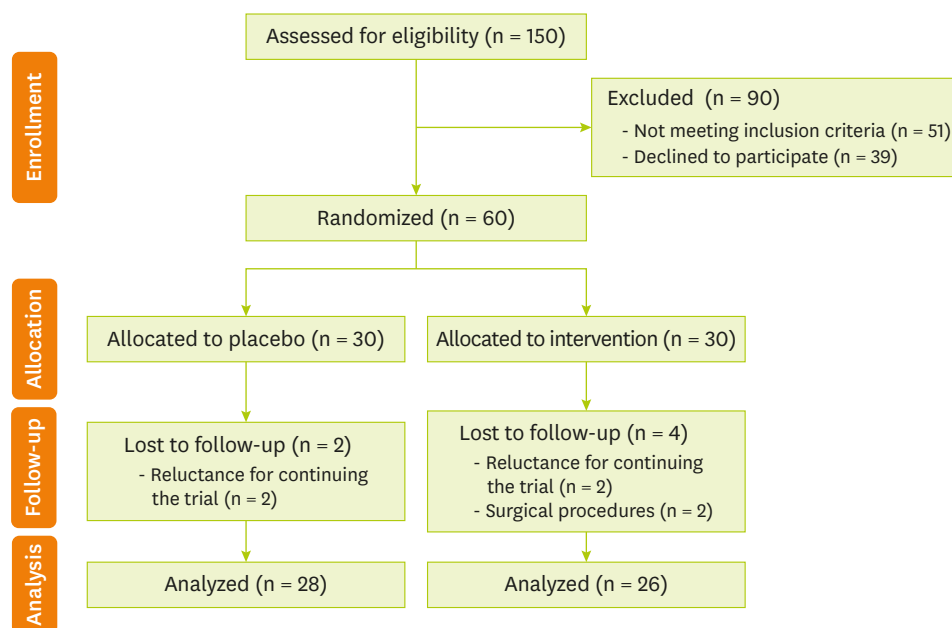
Enrollment

Assessed for eligibility (n = 150)

Excluded (n = 90)
- Not meeting inclusion criteria (n = 51)
- Declined to participate (n = 39)

Randomized (n = 60)

Allocation

Allocated to placebo (n = 30)

Allocated to intervention (n = 30)

Follow-up

Lost to follow-up (n = 2)
- Reluctance for continuing the trial (n = 2)

Lost to follow-up (n = 4)
- Reluctance for continuing the trial (n = 2)
- Surgical procedures (n = 2)

Analysis

Analyzed (n = 28)

Analyzed (n = 26)